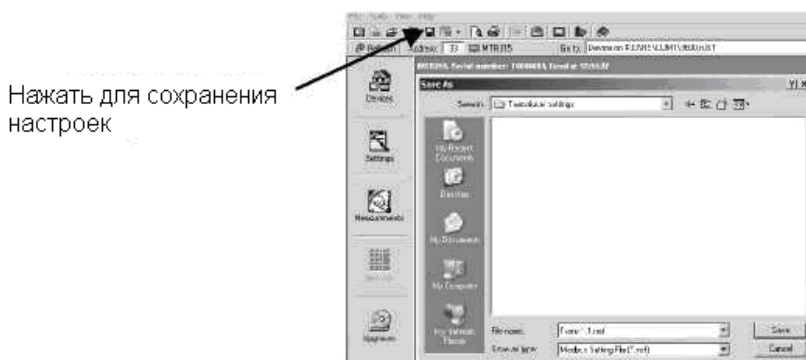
Нажать для сохранения настроек

File Tools View Help

Refresh Address: 33 MTR315 Go to: Devices on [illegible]

MTR315, Serial number: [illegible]

Devices

Settings

Measurements

Upgrade

Save As

Save in: Transducer settings

My Recent Documents

Desktop

My Documents

My Computer

My Network Places

File name: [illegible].msf

Save as type: Modbus Setting File(*.msf)

Save

Cancel